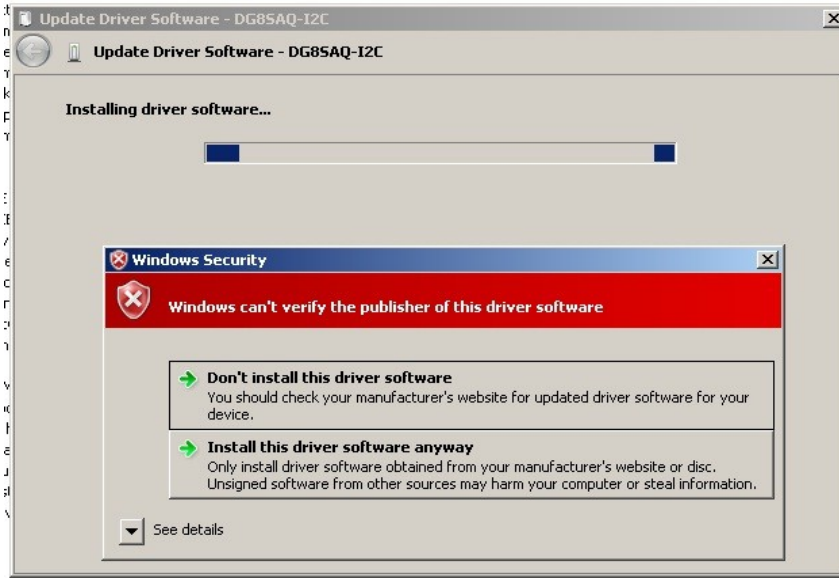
Update Driver Software - DG8SAQ-I2C

Update Driver Software - DG8SAQ-I2C

Installing driver software...

Windows Security

Windows can't verify the publisher of this driver software

Don't install this driver software
You should check your manufacturer's website for updated driver software for your device.

Install this driver software anyway
Only install driver software obtained from your manufacturer's website or disc. Unsigned software from other sources may harm your computer or steal information.

See details